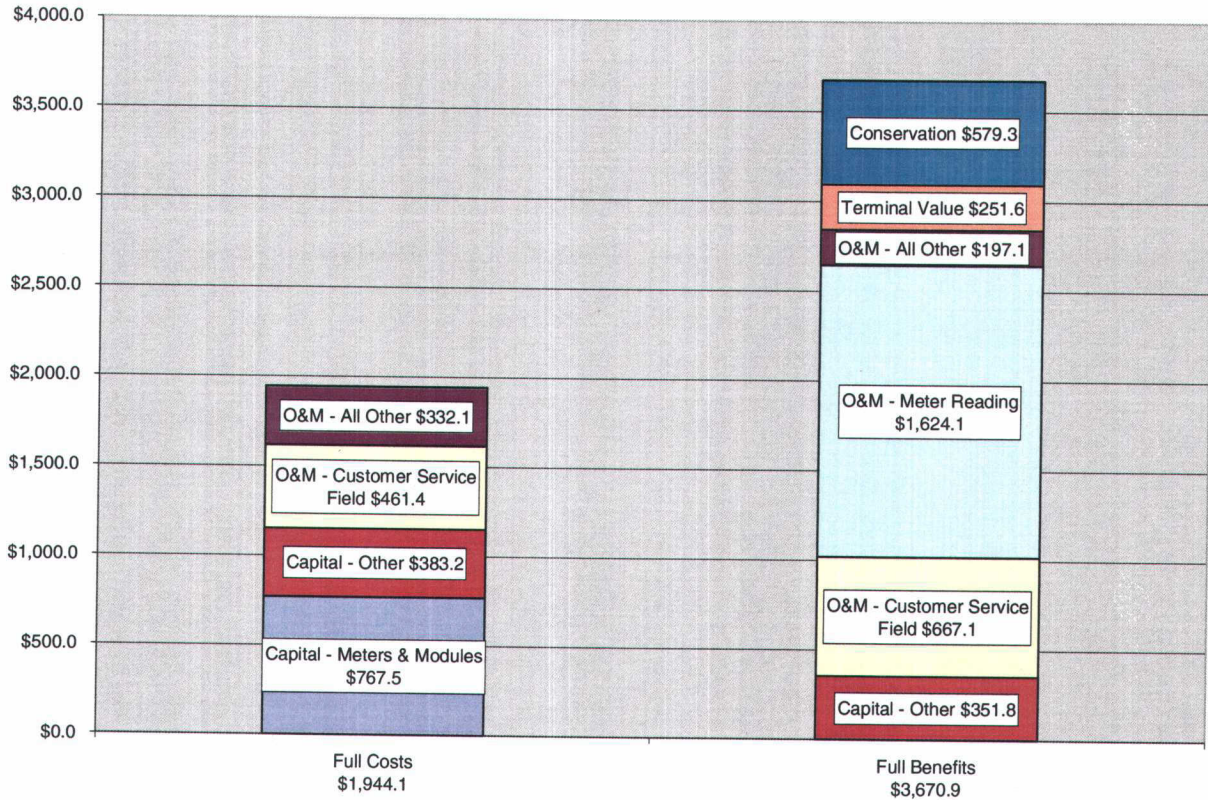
$4,000.0
$3,500.0
$3,000.0
$2,500.0
$2,000.0
$1,500.0
$1,000.0
$500.0
$0.0

O&M - All Other $332.1
O&M - Customer Service Field $461.4
Capital - Other $383.2
Capital - Meters & Modules $767.5

Conservation $579.3
Terminal Value $251.6
O&M - All Other $197.1
O&M - Meter Reading $1,624.1
O&M - Customer Service Field $667.1
Capital - Other $351.8

Full Costs
$1,944.1

Full Benefits
$3,670.9